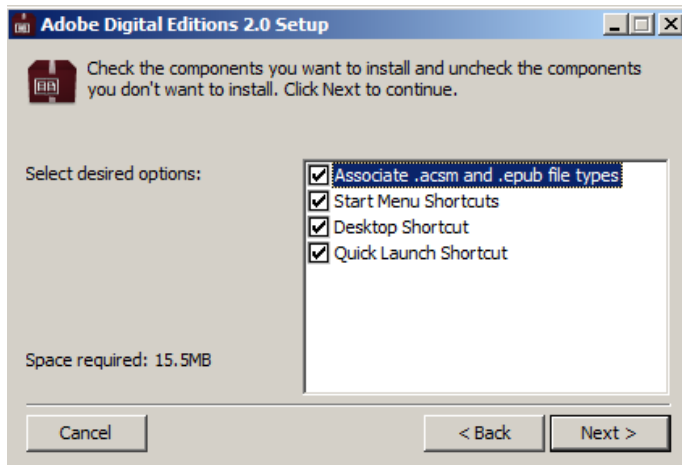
Adobe Digital Editions 2.0 Setup

Check the components you want to install and uncheck the components you don't want to install. Click Next to continue.

Select desired options:

Associate .acsm and .epub file types
Start Menu Shortcuts
Desktop Shortcut
Quick Launch Shortcut

Space required: 15.5MB

Cancel

< Back

Next >